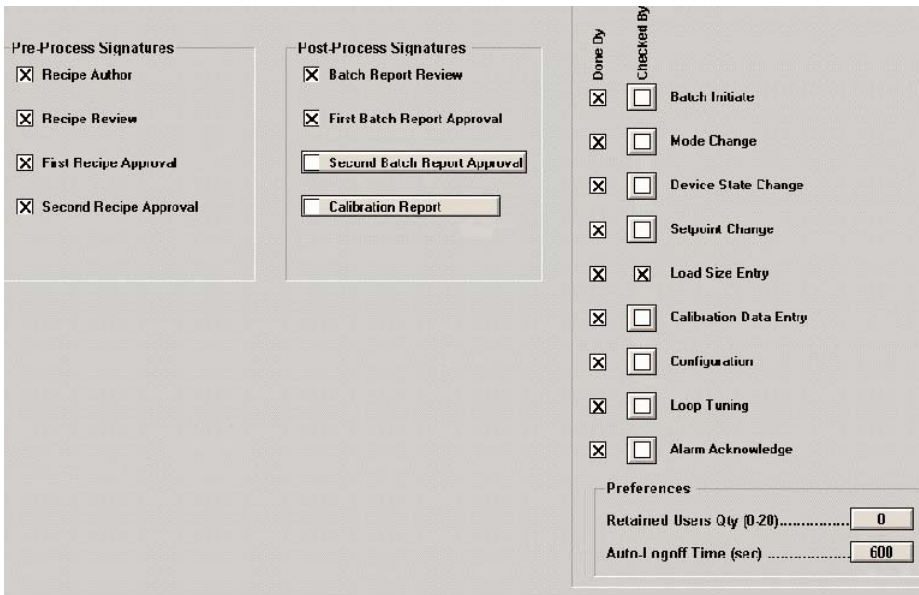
Pre-Process Signatures
☒ Recipe Author
☒ Recipe Review
☒ First Recipe Approval
☒ Second Recipe Approval

Post-Process Signatures
☒ Batch Report Review
☒ First Batch Report Approval
☐ Second Batch Report Approval
☐ Calibration Report

| Done By | Checked By | |
|---|---|---|
| ☒ | ☐ | Batch Initiate |
| ☒ | ☐ | Mode Change |
| ☒ | ☐ | Device State Change |
| ☒ | ☐ | Setpoint Change |
| ☒ | ☒ | Load Size Entry |
| ☒ | ☐ | Calibration Data Entry |
| ☒ | ☐ | Configuration |
| ☒ | ☐ | Loop Tuning |
| ☒ | ☐ | Alarm Acknowledge |

Preferences
Retained Users Qty (0-20)............... 0
Auto-Logoff Time (sec) ..................... 600